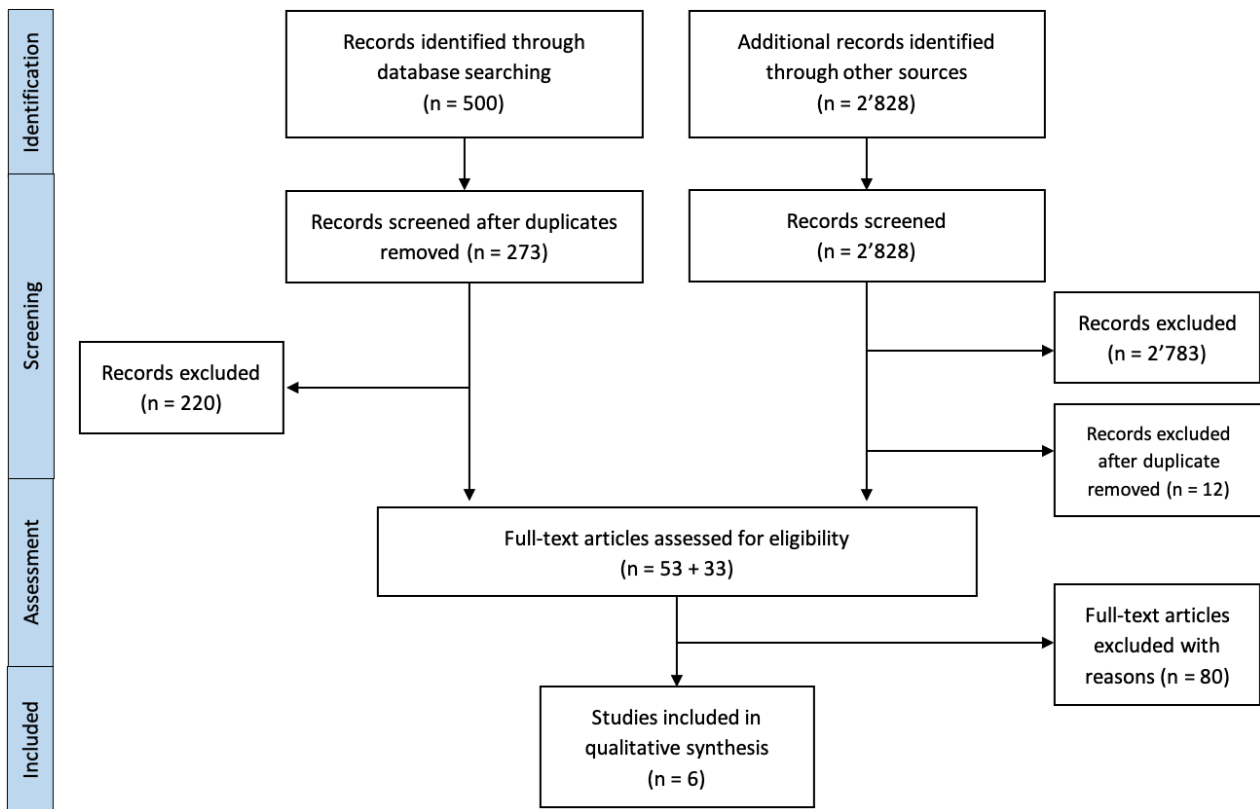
Identification

Records identified through database searching (n = 500)

Additional records identified through other sources (n = 2’828)

Screening

Records screened after duplicates removed (n = 273)

Records screened (n = 2’828)

Records excluded (n = 2’783)

Records excluded (n = 220)

Records excluded after duplicate removed (n = 12)

Assessment

Full-text articles assessed for eligibility (n = 53 + 33)

Full-text articles excluded with reasons (n = 80)

Included

Studies included in qualitative synthesis (n = 6)